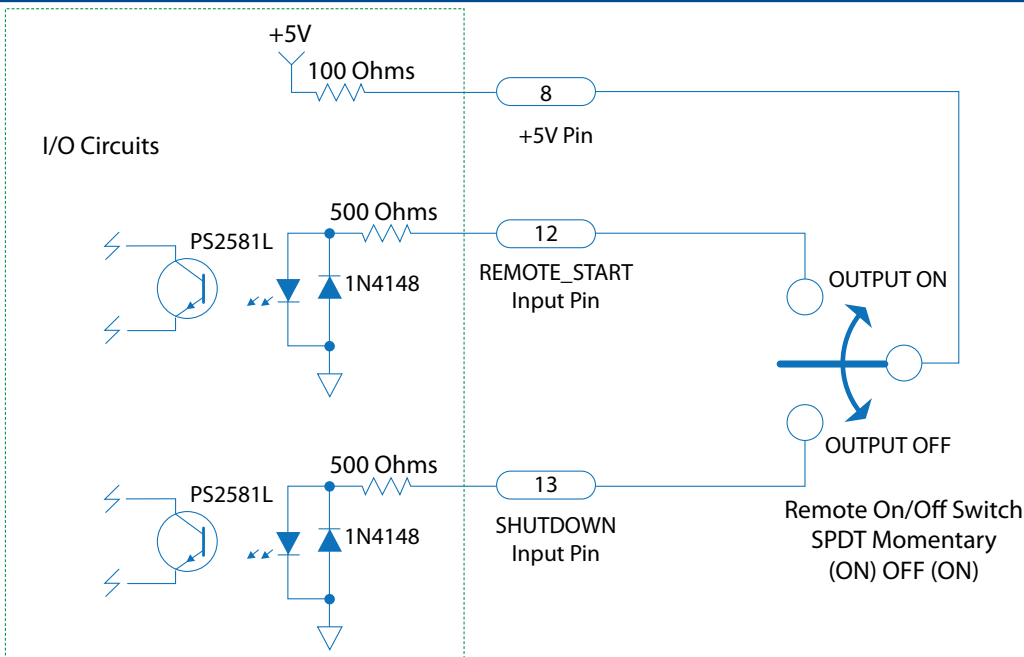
+5V
100 Ohms
8
+5V Pin
I/O Circuits
500 Ohms
12
PS2581L
1N4148
REMOTE_START
Input Pin
OUTPUT ON
OUTPUT OFF
500 Ohms
13
PS2581L
1N4148
SHUTDOWN
Input Pin
Remote On/Off Switch
SPDT Momentary
(ON) OFF (ON)